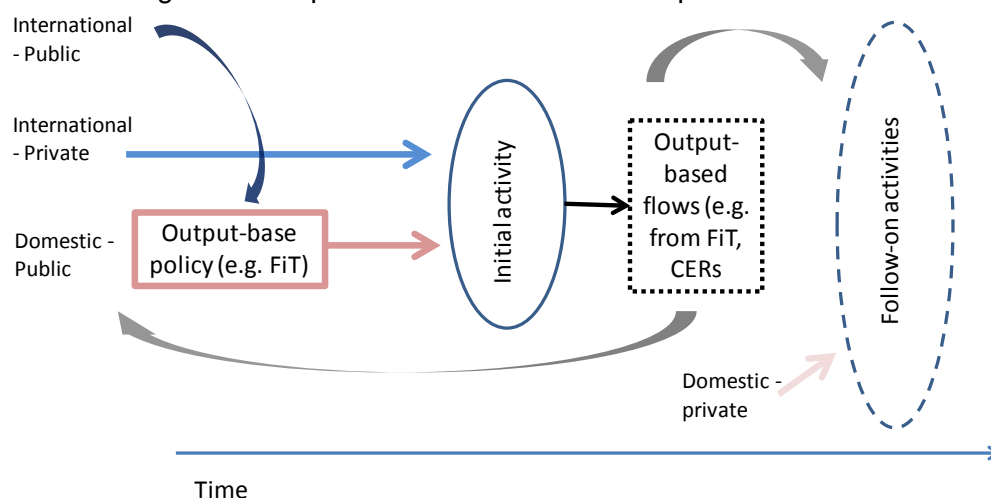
International - Public

International - Private

Domestic - Public

Output-base policy (e.g. FiT)

Initial activity

Output-based flows (e.g. from FiT, CERs

Follow-on activities

Domestic - private

Time